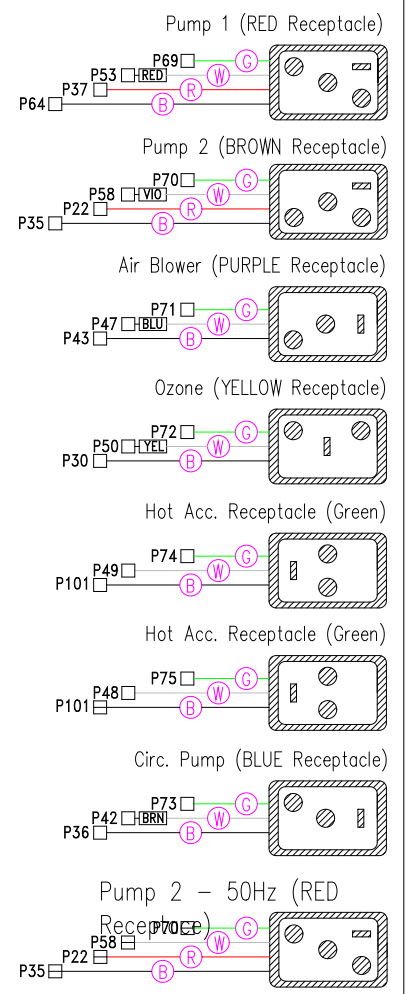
Pump 1 (RED Receptacle)

P69 G
P53 RED
P37 R
P64 B

Pump 2 (BROWN Receptacle)

P70 G
P58 VIO W
P22 R
P35 B

Air Blower (PURPLE Receptacle)

P71 G
P47 BLU W
P43 B

Ozone (YELLOW Receptacle)

P72 G
P50 YEL W
P30 B

Hot Acc. Receptacle (Green)

P74 G
P49 W
P101 B

Hot Acc. Receptacle (Green)

P75 G
P48 W
P101 B

Circ. Pump (BLUE Receptacle)

P73 G
P42 BRN W
P36 B

Pump 2 – 50Hz (RED Receptacle)

P70 G
P58 W
P22 R
P35 B